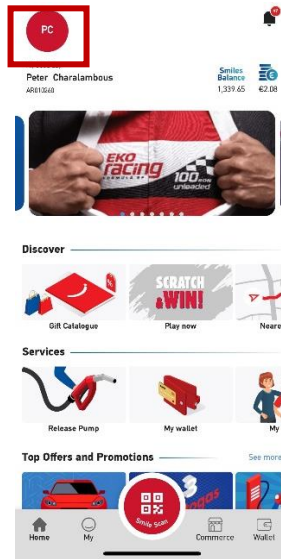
PC

Peter Charalambous
AR013560

Smiles Balance
1,339.65

€2.08

EKO racing
100 octane unleaded

Discover

Gift Catalogue

SCRATCH & WIN!
Play now

Neare

Services

Release Pump

My wallet

My

Top Offers and Promotions

See more

Home

My

Smile Scan

Commerce

Wallet